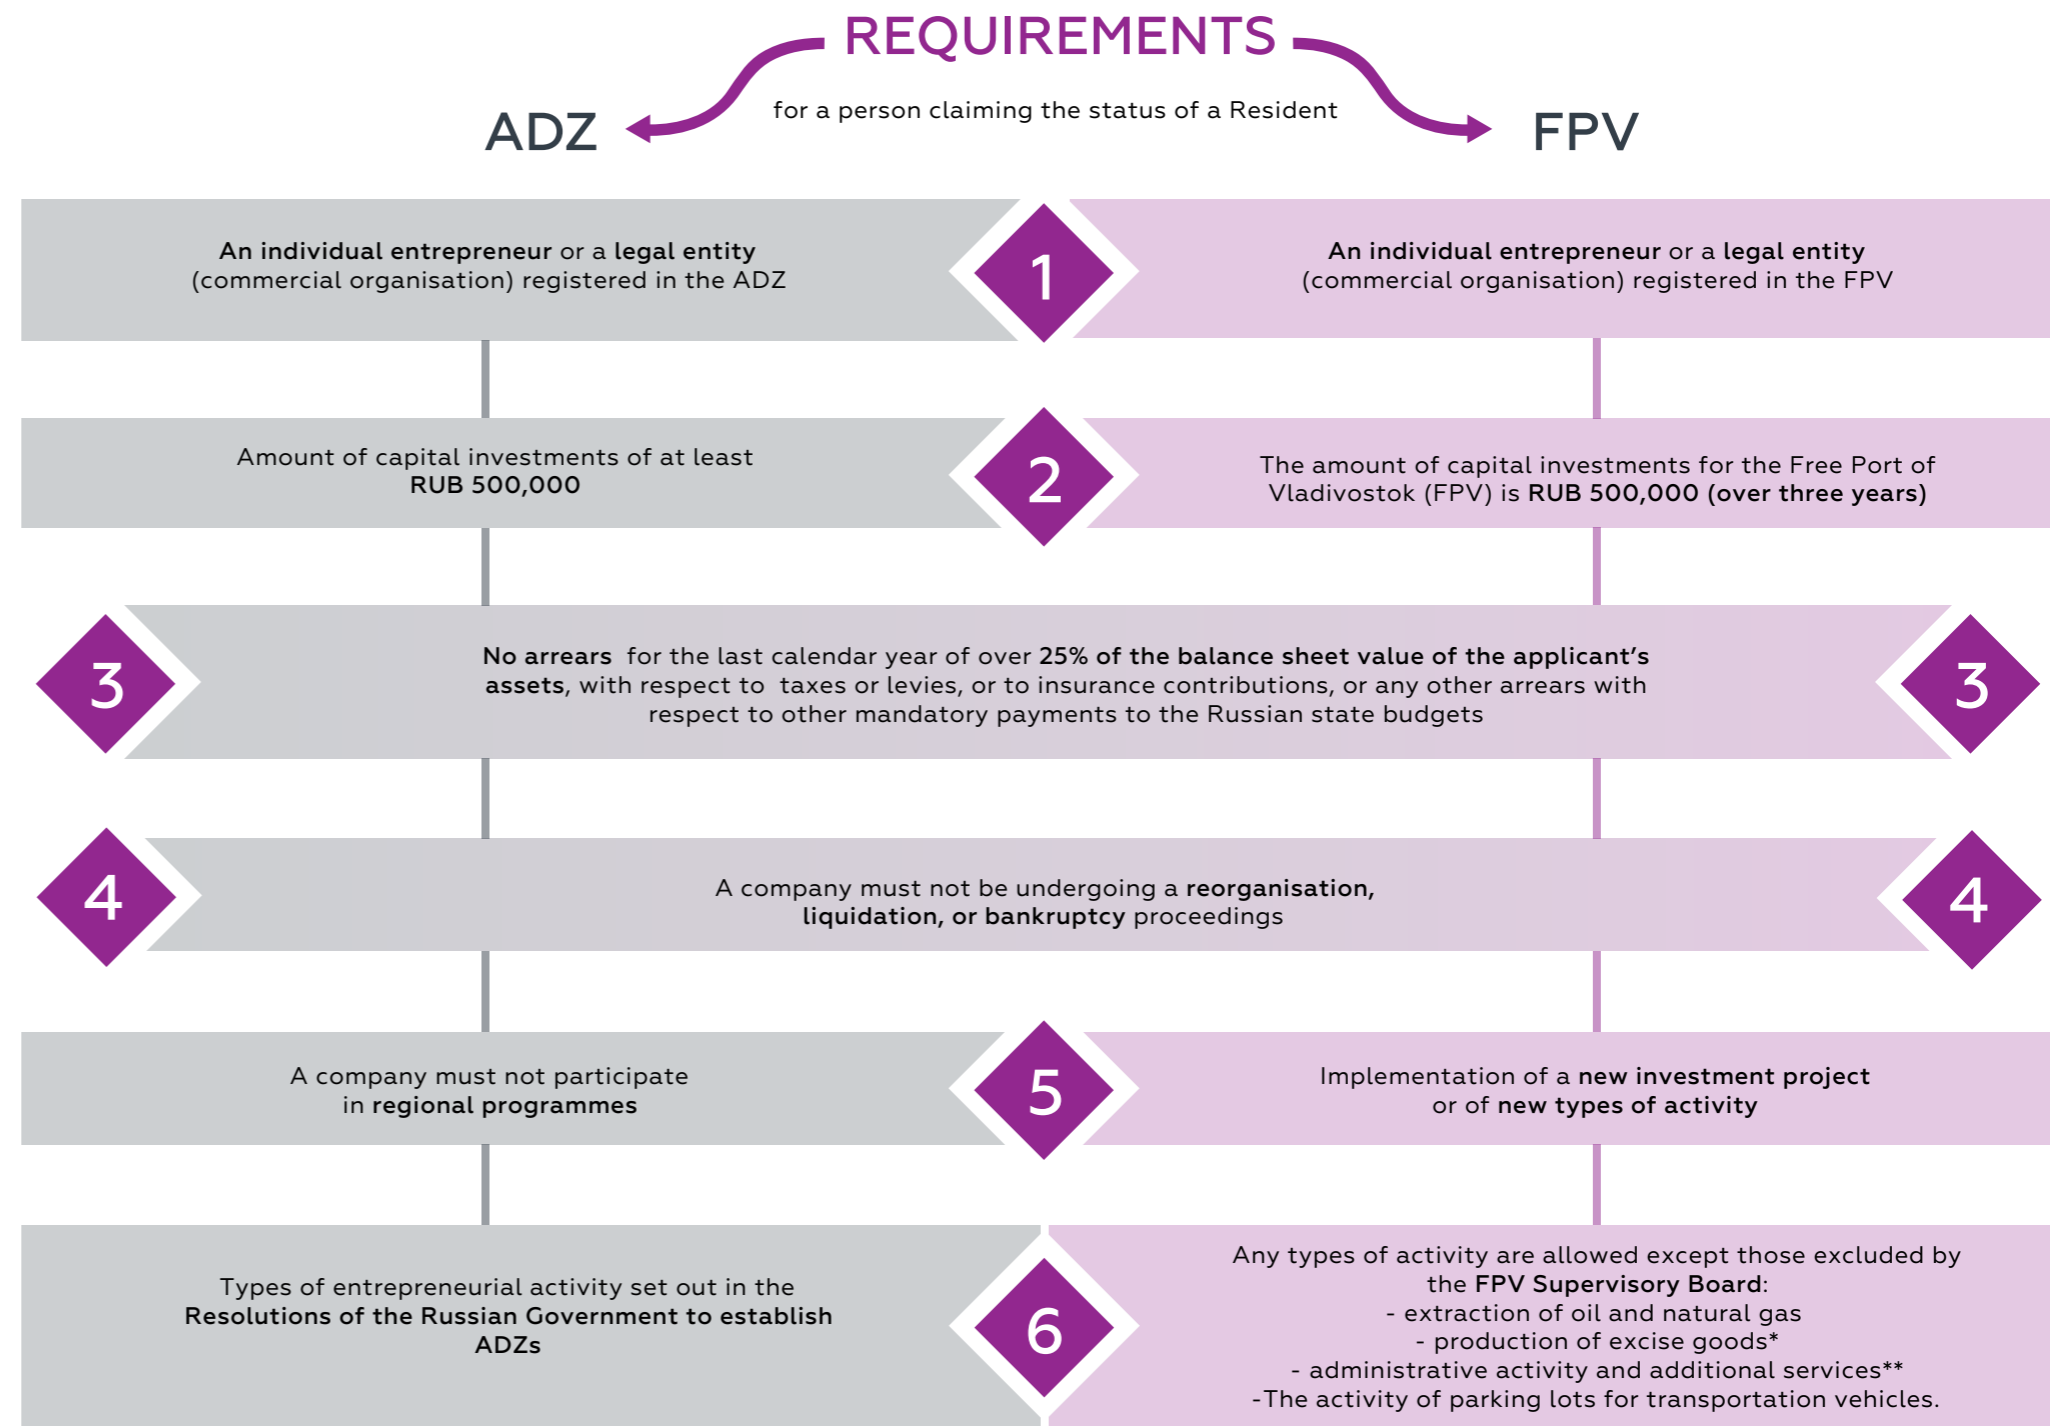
REQUIREMENTS

for a person claiming the status of a Resident

ADZ

FPV

An individual entrepreneur or a legal entity (commercial organisation) registered in the ADZ

1

An individual entrepreneur or a legal entity (commercial organisation) registered in the FPV

Amount of capital investments of at least RUB 500,000

2

The amount of capital investments for the Free Port of Vladivostok (FPV) is RUB 500,000 (over three years)

3

No arrears for the last calendar year of over 25% of the balance sheet value of the applicant's assets, with respect to taxes or levies, or to insurance contributions, or any other arrears with respect to other mandatory payments to the Russian state budgets

3

4

A company must not be undergoing a reorganisation, liquidation, or bankruptcy proceedings

4

A company must not participate in regional programmes

5

Implementation of a new investment project or of new types of activity

Types of entrepreneurial activity set out in the Resolutions of the Russian Government to establish ADZs

6

Any types of activity are allowed except those excluded by the FPV Supervisory Board:
- extraction of oil and natural gas
- production of excise goods*
- administrative activity and additional services**
-The activity of parking lots for transportation vehicles.